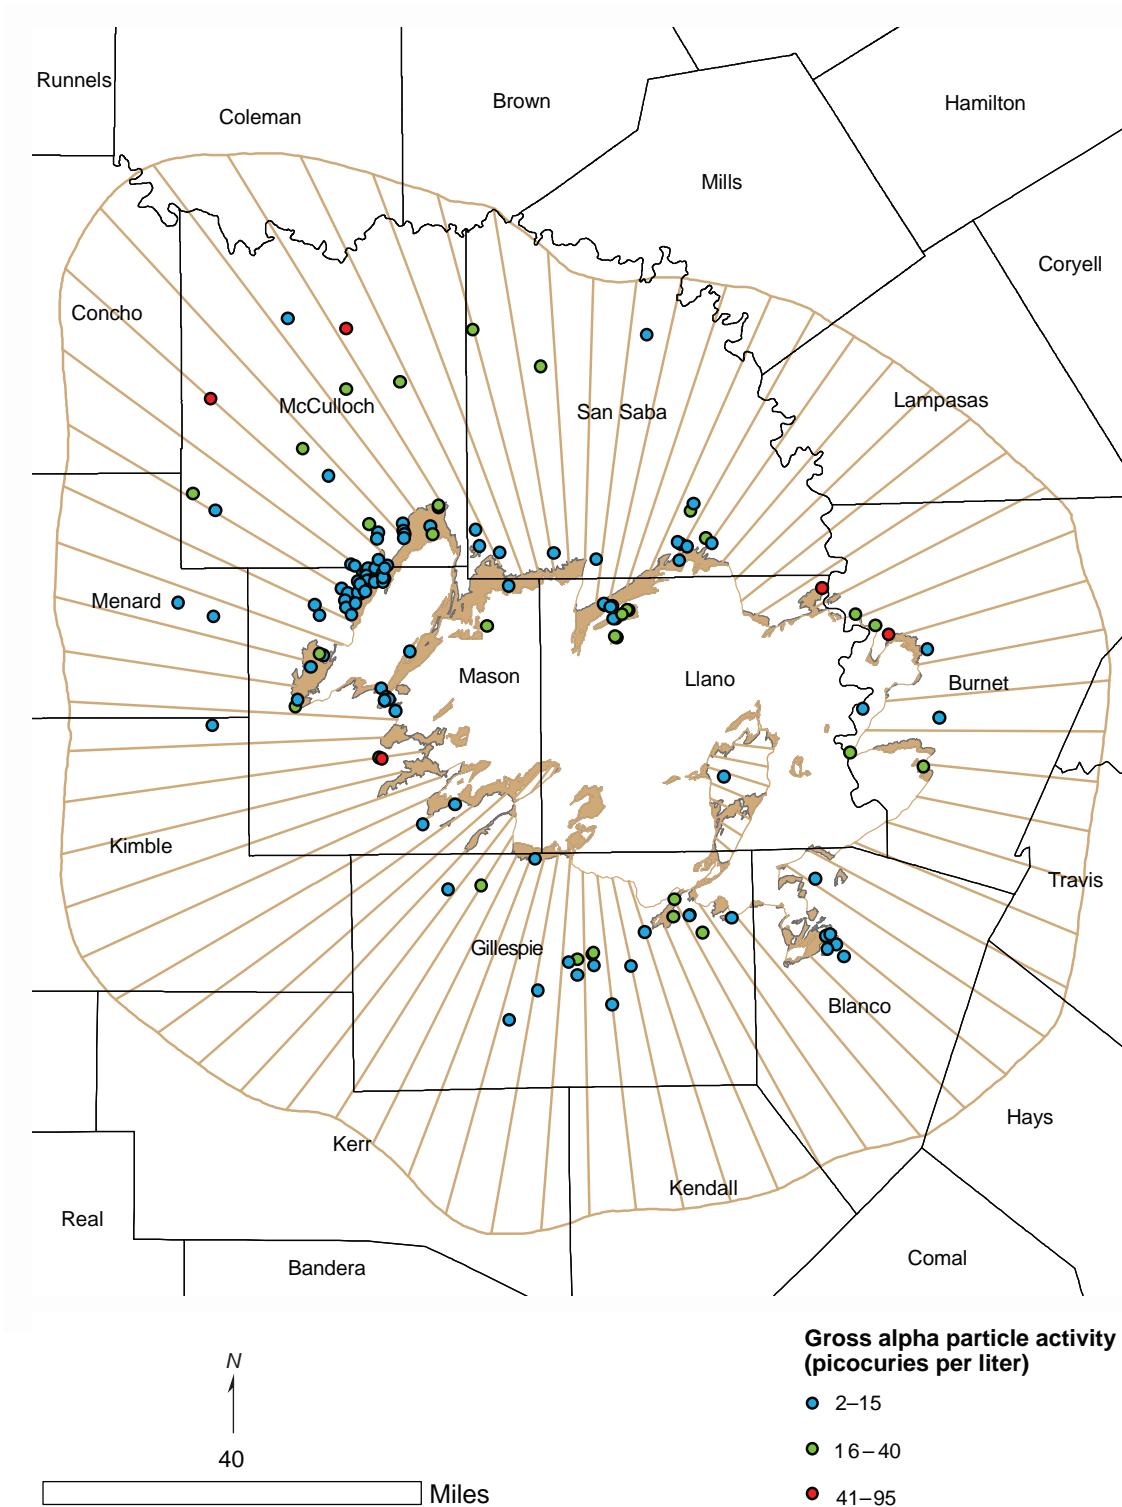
Runnels
Coleman
Brown
Hamilton
Mills
Coryell
Concho
McCulloch
San Saba
Lampasas
Menard
Mason
Llano
Burnet
Kimble
Travis
Gillespie
Blanco
Hays
Kerr
Kendall
Real
Bandera
Comal

N
40
Miles

Gross alpha particle activity (picocuries per liter)
2–15
16–40
41–95